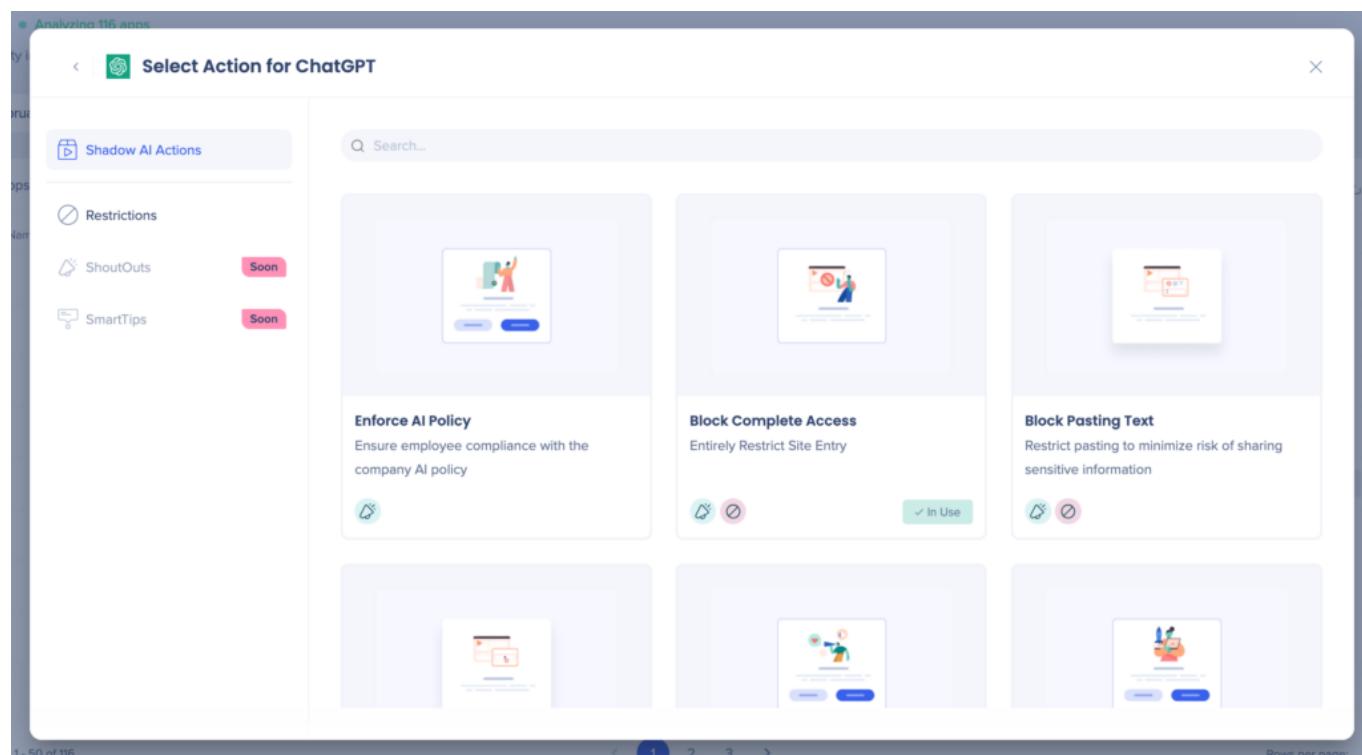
Analyzing 116 apps

Select Action for ChatGPT

Shadow AI Actions

Restrictions

ShoutOuts Soon

SmartTips Soon

Search...

Enforce AI Policy
Ensure employee compliance with the company AI policy

Block Complete Access
Entirely Restrict Site Entry

In Use

Block Pasting Text
Restrict pasting to minimize risk of sharing sensitive information

1 - 50 of 116

1 2 3

Rows per page